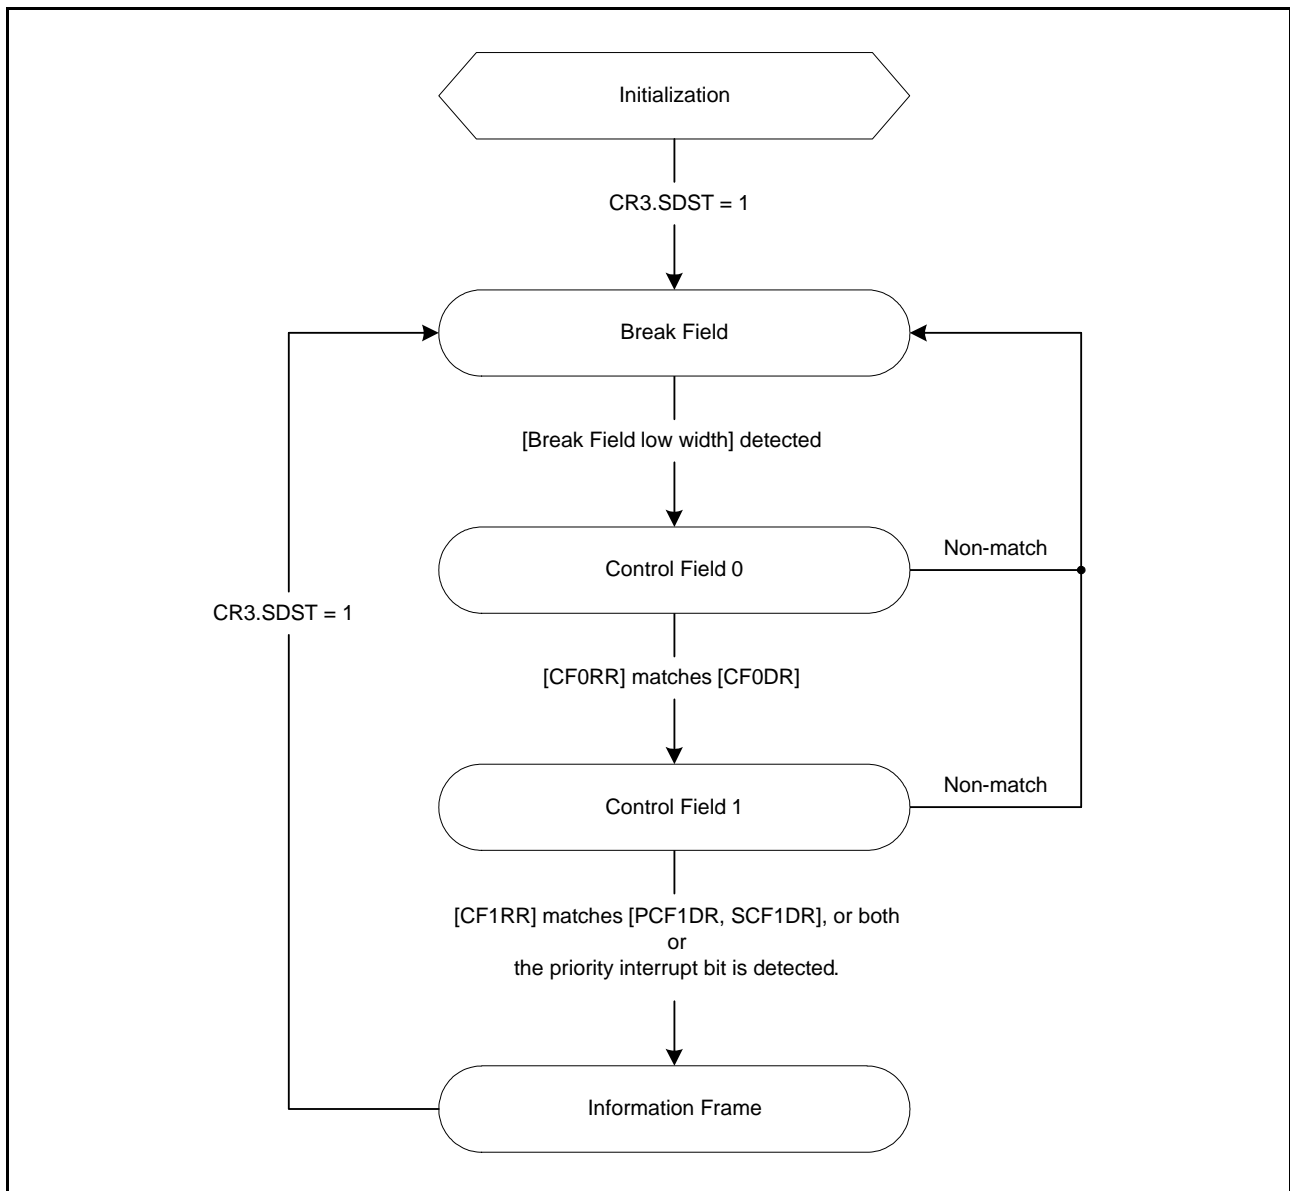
Initialization

CR3.SDST = 1

Break Field

[Break Field low width] detected

Control Field 0

Non-match

CR3.SDST = 1

[CF0RR] matches [CF0DR]

Control Field 1

Non-match

[CF1RR] matches [PCF1DR, SCF1DR], or both
or
the priority interrupt bit is detected.

Information Frame